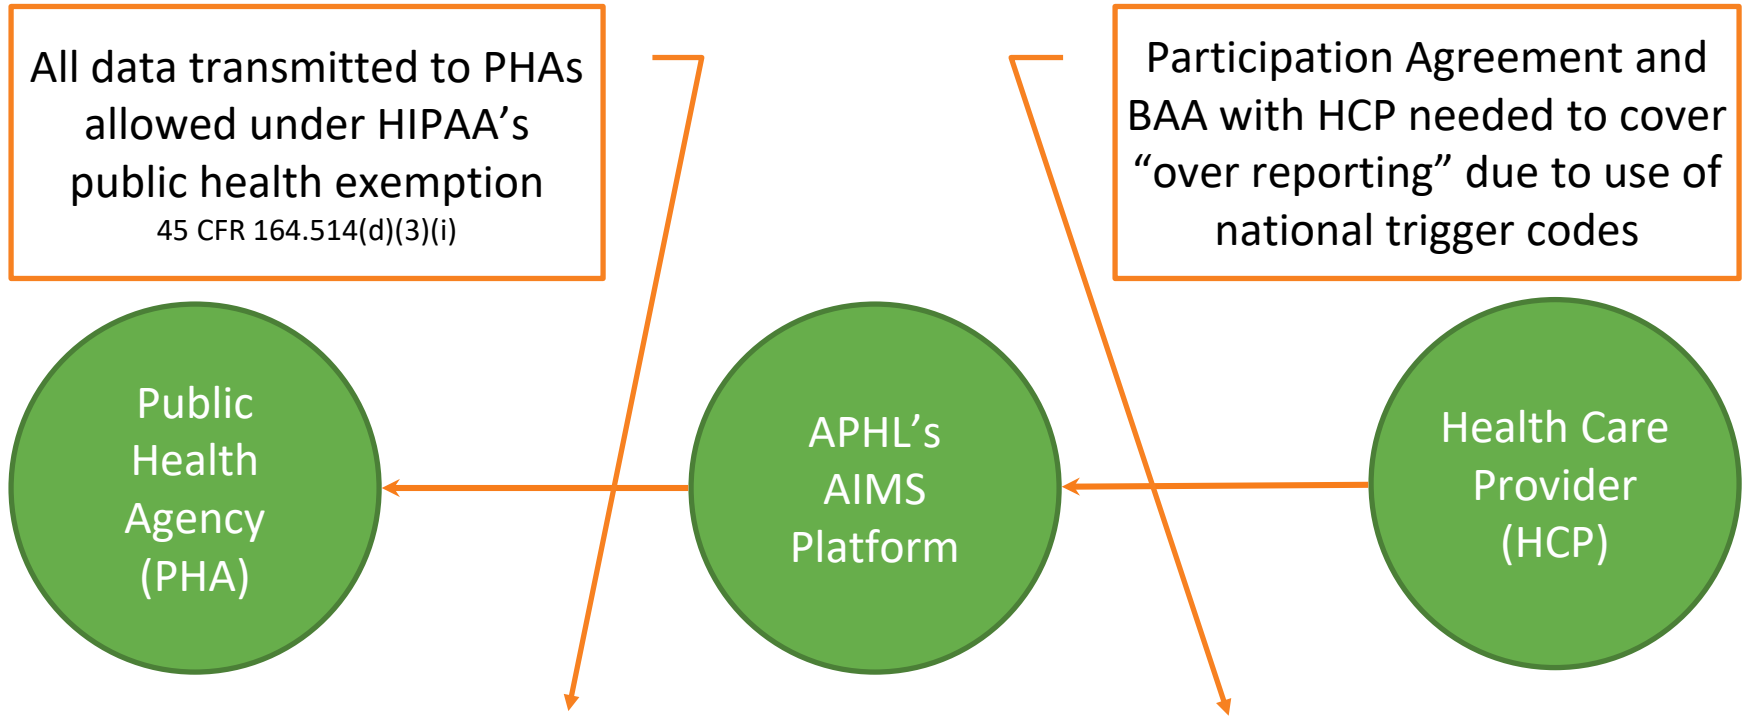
All data transmitted to PHAs allowed under HIPAA’s public health exemption
45 CFR 164.514(d)(3)(i)

Participation Agreement and BAA with HCP needed to cover “over reporting” due to use of national trigger codes

Public Health Agency (PHA)

APHL’s AIMS Platform

Health Care Provider (HCP)